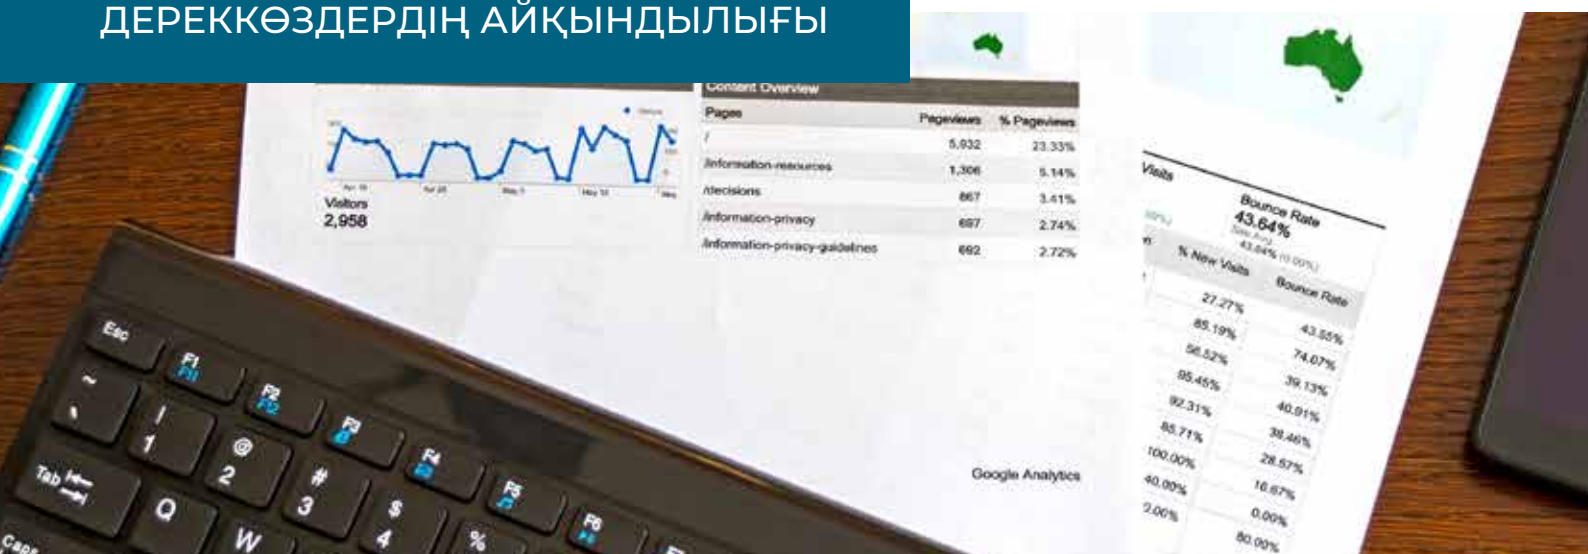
ДЕРЕККӨЗДЕРДІҢ АЙҚЫНДЫЛЫҒЫ

Visitors
2,958

Content Overview

| Pages | Pageviews | % Pageviews |
|---|---|---|
| / | 5,932 | 23.33% |
| /information-resources | 1,306 | 5.14% |
| /decisions | 867 | 3.41% |
| /information-privacy | 697 | 2.74% |
| /information-privacy-guidelines | 692 | 2.72% |

Google Analytics

Visits

Bounce Rate
43.64%
43.64% (0.00%)

| % New Visits | Bounce Rate |
|---|---|
| 27.27% | 43.55% |
| 85.19% | 74.07% |
| 56.52% | 39.13% |
| 85.45% | 40.91% |
| 92.31% | 38.46% |
| 85.71% | 28.57% |
| 100.00% | 16.67% |
| 40.00% | 0.00% |
| 2.06% | 80.00% |

Esc
F1
F2
F3
F4
F5
F6
~
!
1
@
2
#
3
$
4
%
Tab
Q
W
Caps